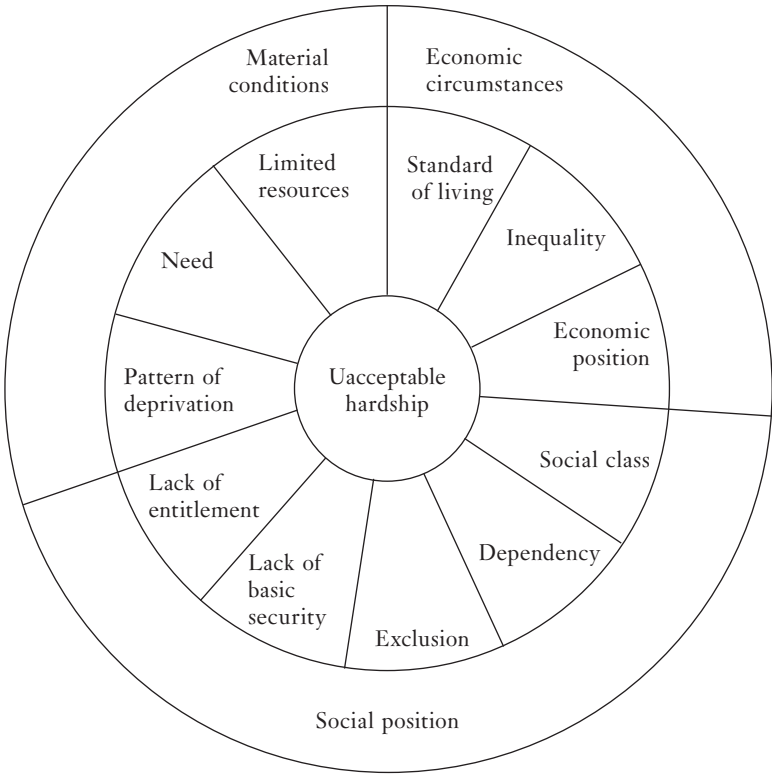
Material conditions

Economic circumstances

Limited resources

Standard of living

Need

Inequality

Economic position

Pattern of deprivation

Uacceptable hardship

Social class

Lack of entitlement

Dependency

Lack of basic security

Exclusion

Social position